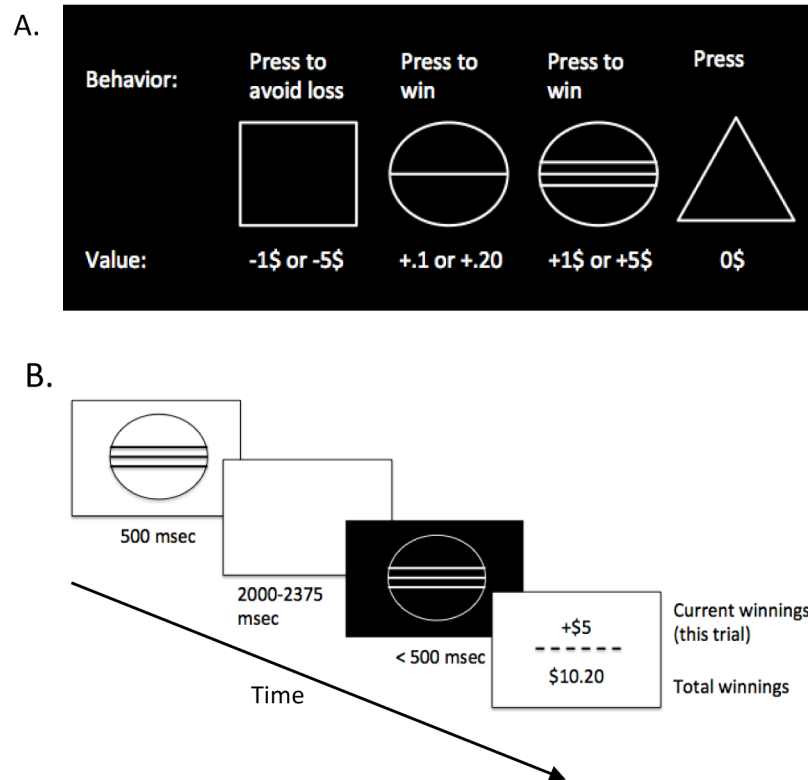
A.

Behavior: Press to avoid loss | Press to win | Press to win | Press

Value: -1\$ or -5\$ | +.1 or +.20 | +1\$ or +5\$ | 0\$

B.

500 msec

2000-2375 msec

< 500 msec

+\$5
- - - - - -
\$10.20

Current winnings (this trial)

Total winnings

Time